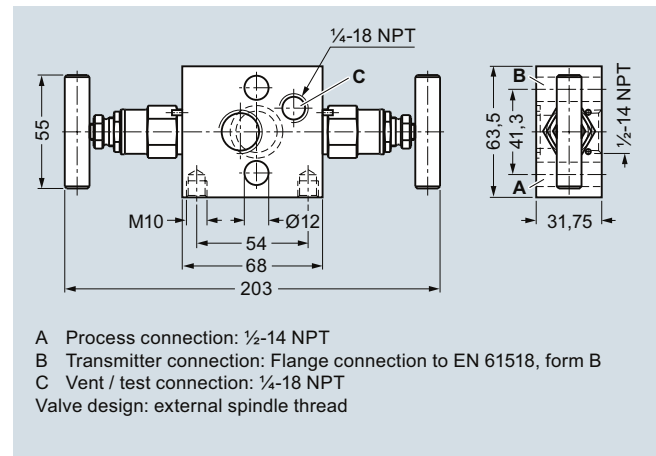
¼-18 NPT
C
55
M10
Ø12
54
68
203
B
63,5
41,3
½-14 NPT
A
31,75

A Process connection: ½-14 NPT
B Transmitter connection: Flange connection to EN 61518, form B
C Vent / test connection: ¼-18 NPT
Valve design: external spindle thread